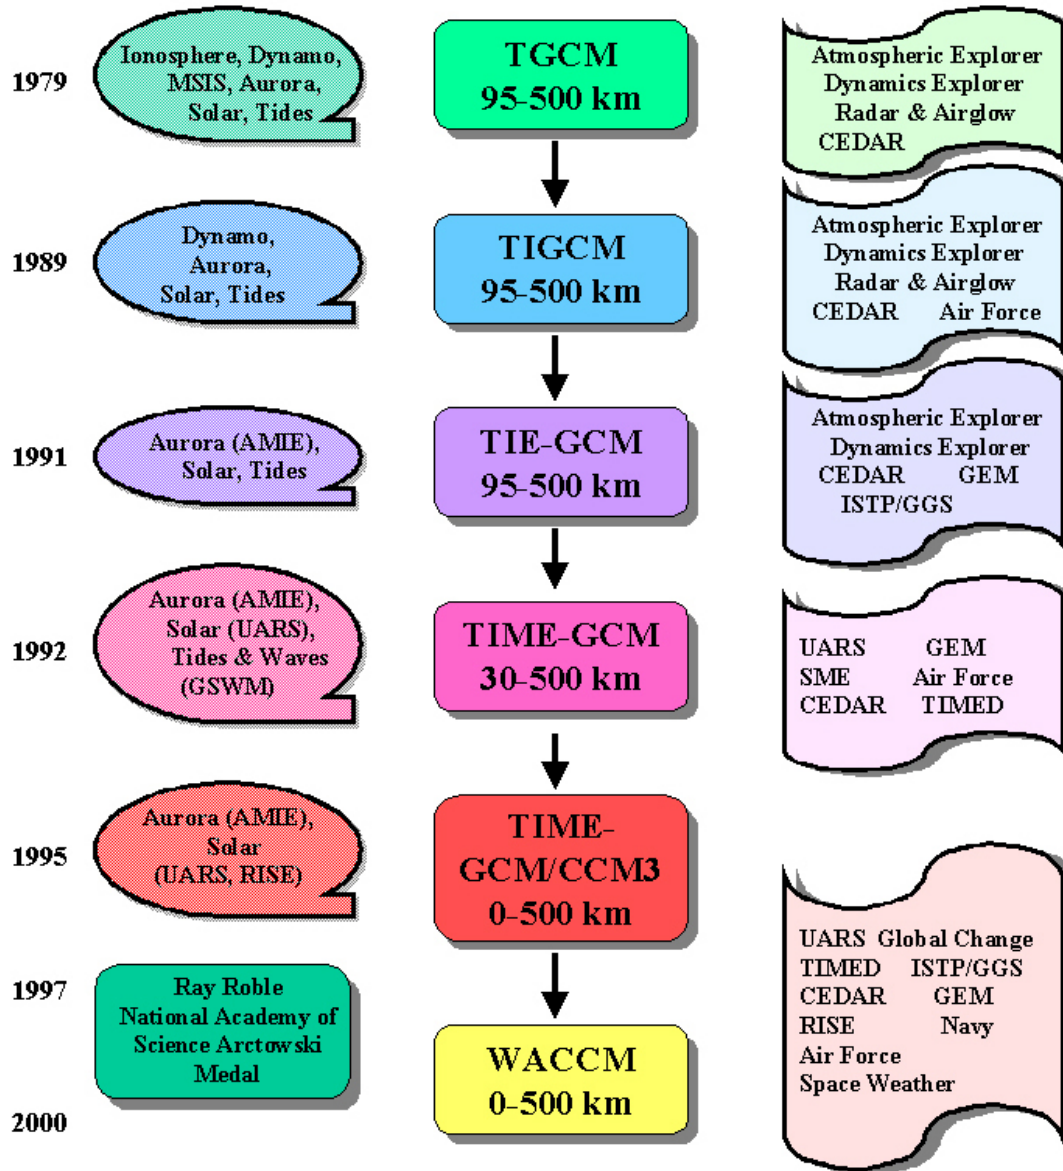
1979

Ionosphere, Dynamo, MSIS, Aurora, Solar, Tides

TGCM
95-500 km

Atmospheric Explorer
Dynamics Explorer
Radar & Airglow
CEDAR

1989

Dynamo, Aurora, Solar, Tides

TIGCM
95-500 km

Atmospheric Explorer
Dynamics Explorer
Radar & Airglow
CEDAR Air Force

1991

Aurora (AMIE), Solar, Tides

TIE-GCM
95-500 km

Atmospheric Explorer
Dynamics Explorer
CEDAR GEM
ISTP/GGS

1992

Aurora (AMIE), Solar (UARS), Tides & Waves (GSWM)

TIME-GCM
30-500 km

UARS GEM
SME Air Force
CEDAR TIMED

1995

Aurora (AMIE), Solar (UARS, RISE)

TIME-GCM/CCM3
0-500 km

UARS Global Change
TIMED ISTP/GGS
CEDAR GEM
RISE Navy
Air Force
Space Weather

1997

Ray Roble
National Academy of Science Arctowski Medal

WACCM
0-500 km

2000